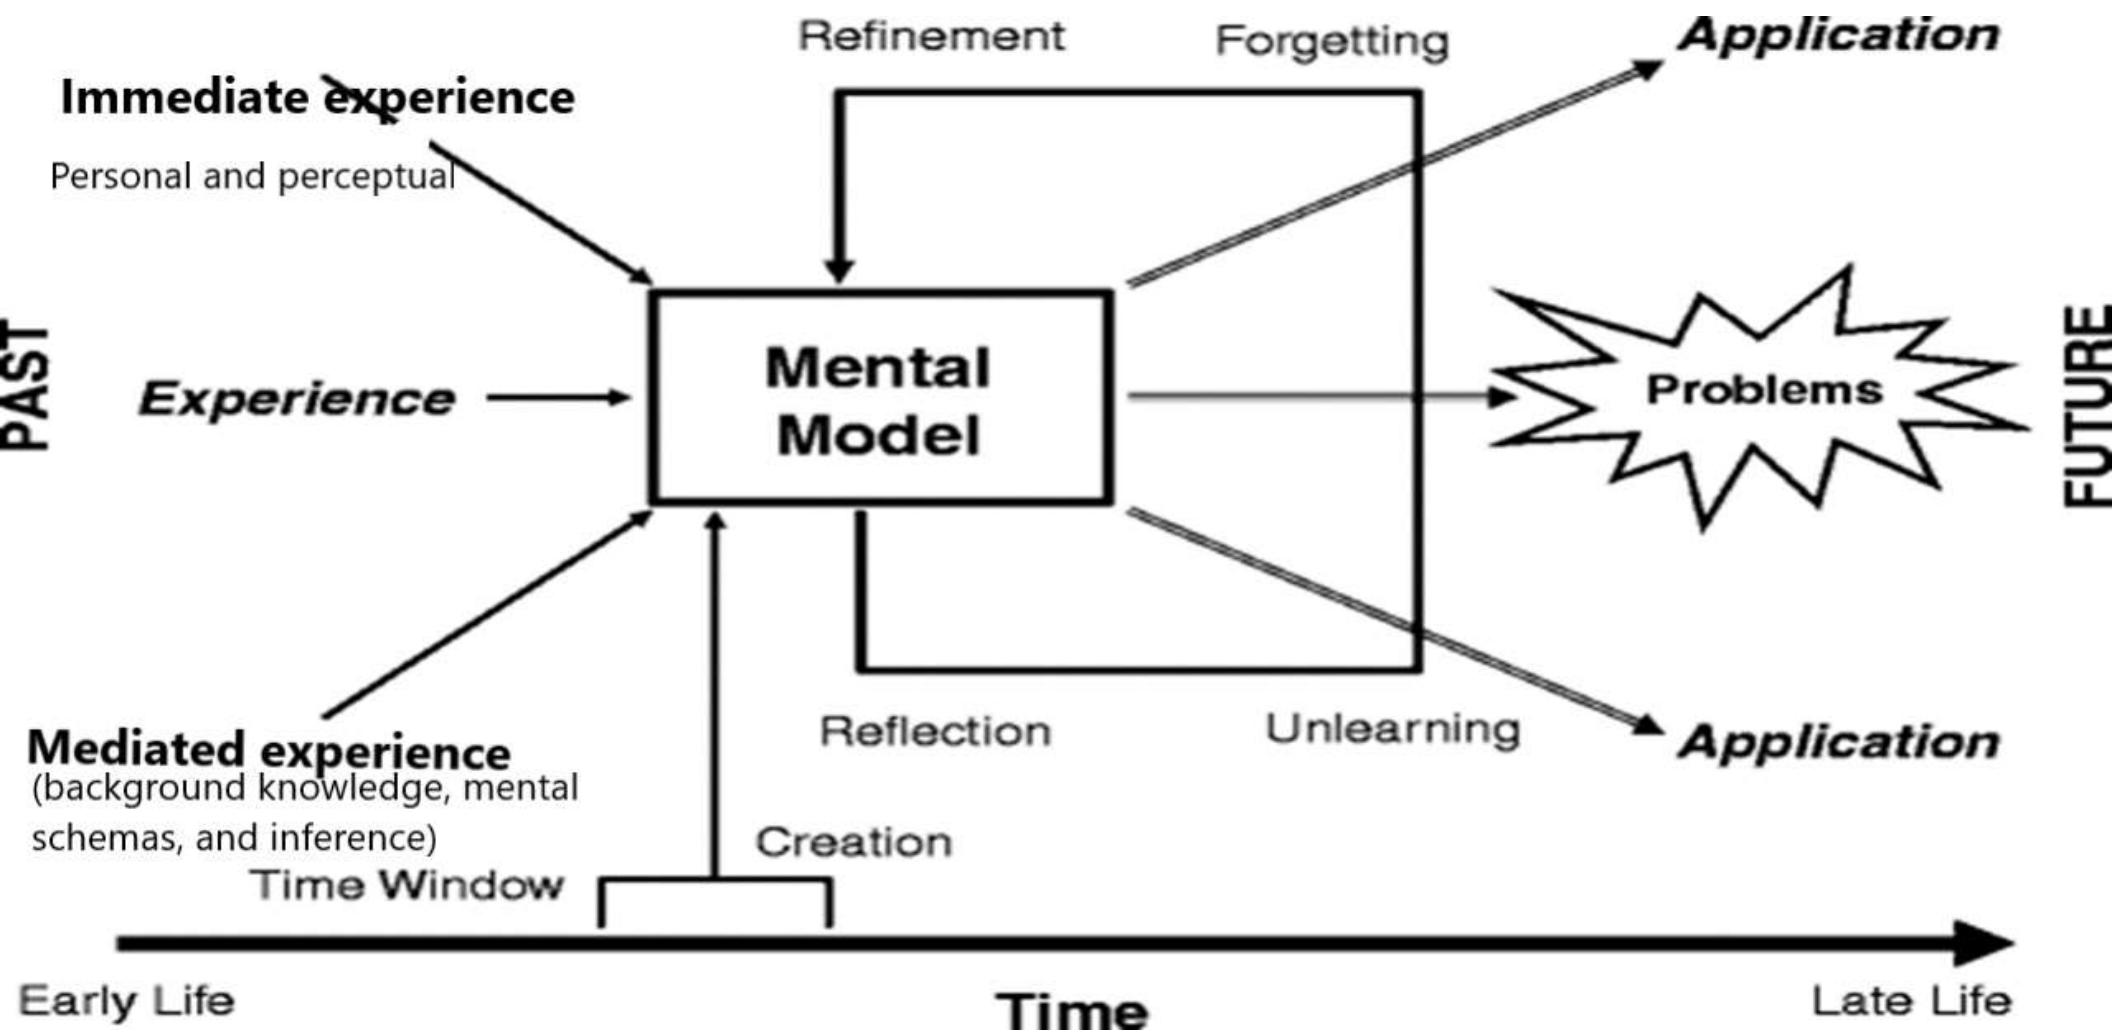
Refinement

Forgetting

Application

Immediate experience

Personal and perceptual

PAST

Experience

Mental Model

Problems

FUTURE

Mediated experience
(background knowledge, mental schemas, and inference)

Reflection

Unlearning

Application

Creation

Time Window

Early Life

Time

Late Life